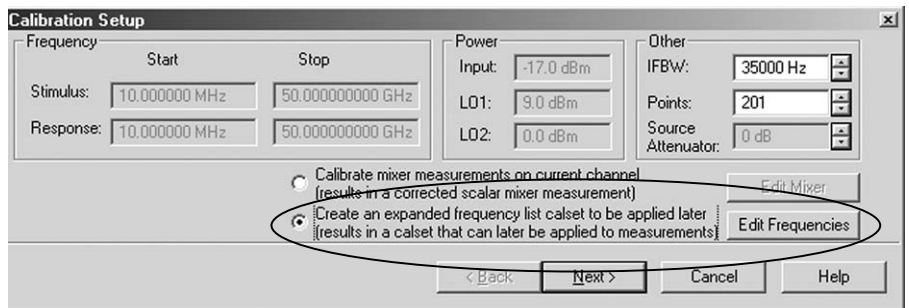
Calibration Setup

Frequency
Start Stop
Stimulus: 10.000000 MHz 50.000000000 GHz
Response: 10.000000 MHz 50.000000000 GHz

Power
Input: -17.0 dBm
LO1: 9.0 dBm
LO2: 0.0 dBm

Other
IFBW: 35000 Hz
Points: 201
Source Attenuator: 0 dB

Calibrate mixer measurements on current channel
(results in a corrected scalar mixer measurement)

Edit Mixer

Create an expanded frequency list calset to be applied later
(results in a calset that can later be applied to measurements)

Edit Frequencies

< Back
Next >
Cancel
Help